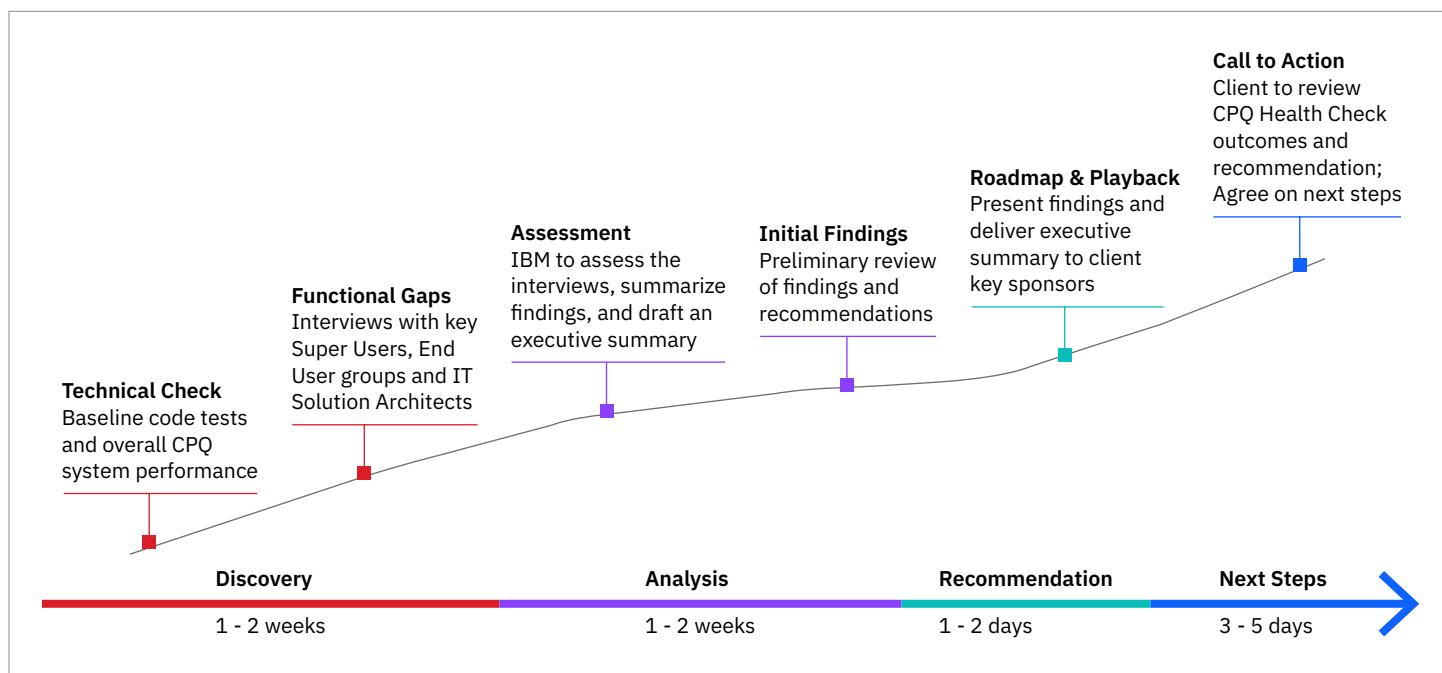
Technical Check
Baseline code tests and overall CPQ system performance

Functional Gaps
Interviews with key Super Users, End User groups and IT Solution Architects

Assessment
IBM to assess the interviews, summarize findings, and draft an executive summary

Initial Findings
Preliminary review of findings and recommendations

Roadmap & Playback
Present findings and deliver executive summary to client key sponsors

Call to Action
Client to review CPQ Health Check outcomes and recommendation; Agree on next steps

Discovery
1 - 2 weeks

Analysis
1 - 2 weeks

Recommendation
1 - 2 days

Next Steps
3 - 5 days